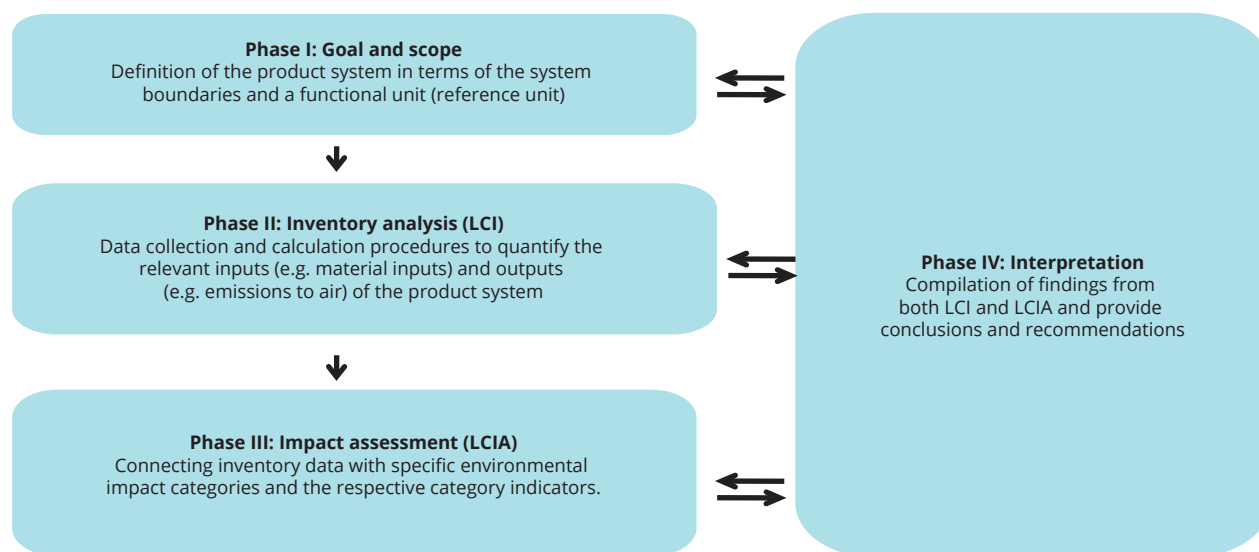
**Phase I: Goal and scope**
Definition of the product system in terms of the system boundaries and a functional unit (reference unit)

**Phase II: Inventory analysis (LCI)**
Data collection and calculation procedures to quantify the relevant inputs (e.g. material inputs) and outputs (e.g. emissions to air) of the product system

**Phase III: Impact assessment (LCIA)**
Connecting inventory data with specific environmental impact categories and the respective category indicators.

**Phase IV: Interpretation**
Compilation of findings from both LCI and LCIA and provide conclusions and recommendations